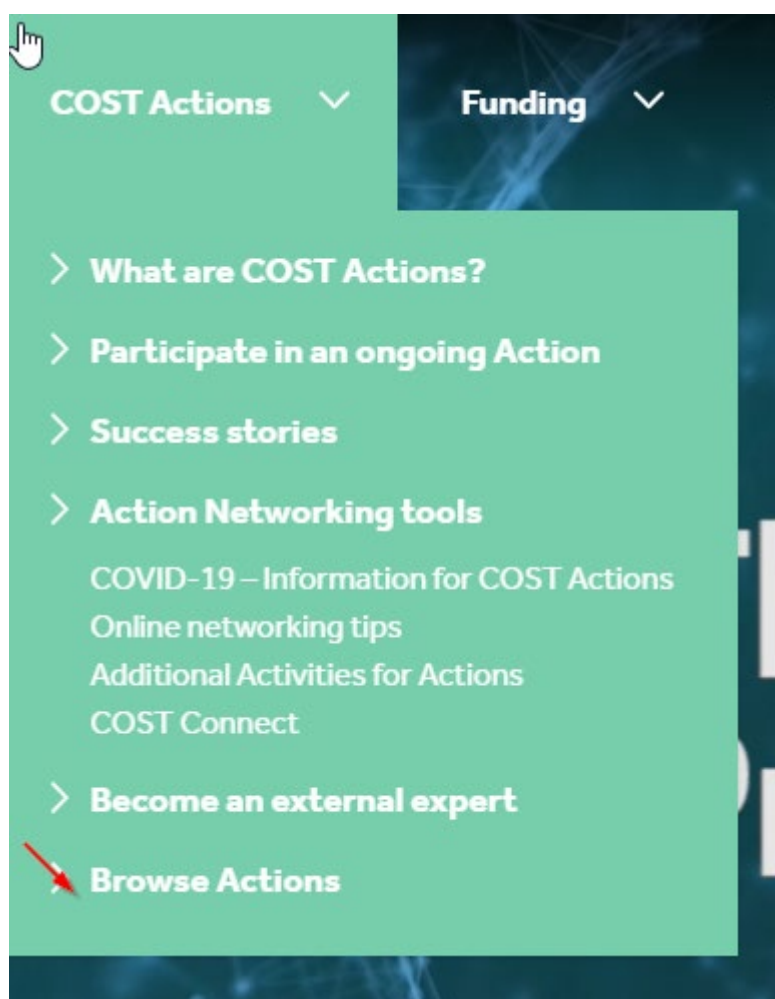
COST Actions
Funding

What are COST Actions?

Participate in an ongoing Action

Success stories

Action Networking tools

COVID-19 – Information for COST Actions
Online networking tips
Additional Activities for Actions
COST Connect

Become an external expert

Browse Actions